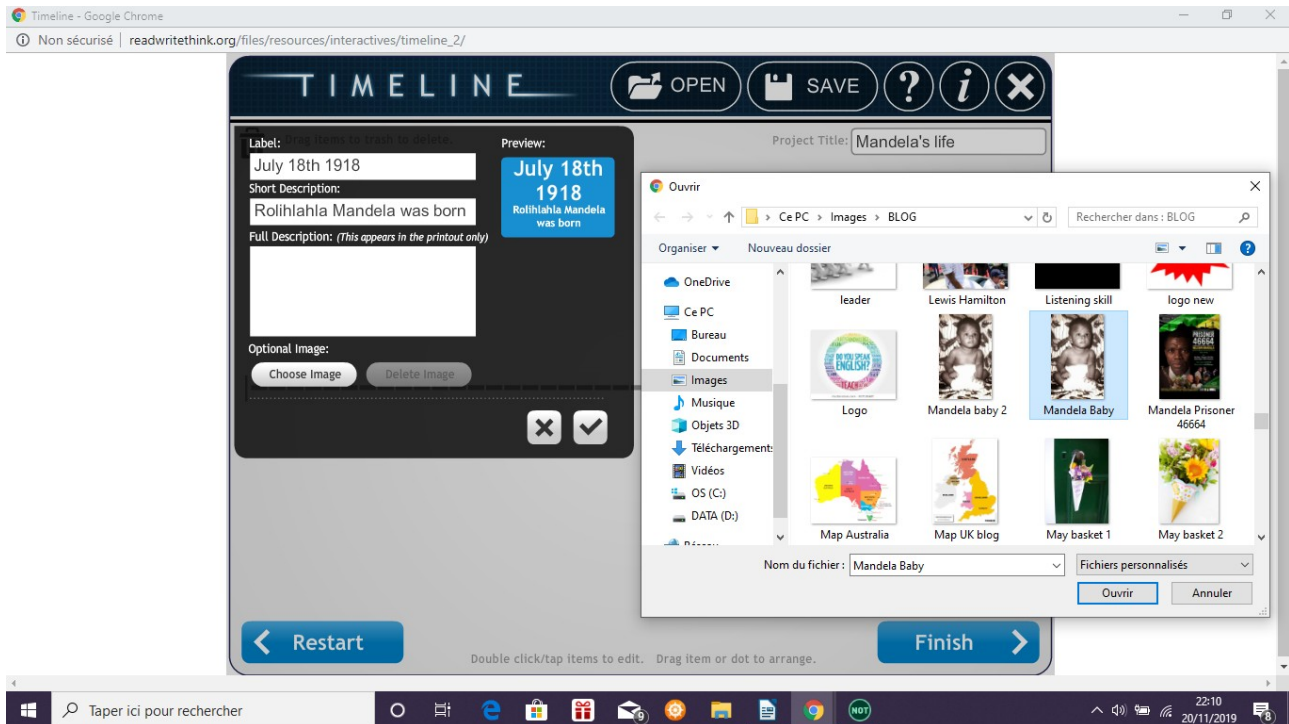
Timeline - Google Chrome

Non sécurisé | readwritethink.org/files/resources/interactives/timeline_2/

TIMELINE

OPEN SAVE ? i

Drag items to trash to delete.

Label:
July 18th 1918

Short Description:
Rolihlahla Mandela was born

Full Description: (This appears in the printout only)

Optional Image:
Choose Image Delete Image

Preview:
July 18th 1918
Rolihlahla Mandela was born

Project Title: Mandela's life

Ouvrir

Ce PC > Images > BLOG

Rechercher dans : BLOG

Organiser ▾ Nouveau dossier

OneDrive
Ce PC
Bureau
Documents
Images
Musique
Objets 3D
Téléchargements
Vidéos
OS (C:)
DATA (D:)
Réseau

leader
Lewis Hamilton
Listening skill
logo new
Logo
Mandela baby 2
Mandela Baby
Mandela Prisoner 46664
Map Australia
Map UK blog
May basket 1
May basket 2

Nom du fichier : Mandela Baby
Fichiers personnalisés

Ouvrir Annuler

Restart

Double click/tap items to edit. Drag item or dot to arrange.

Finish

Taper ici pour rechercher

22:10
20/11/2019